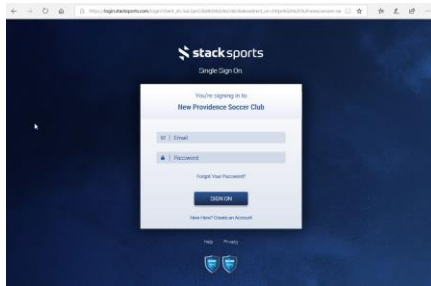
https://login.stacksports.com/login?client_id=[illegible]

stacksports
Single Sign On

You're signing in to
New Providence Soccer Club

Email
Password

Forgot Your Password?

SIGN ON

New Here? Create an Account

Help Privacy